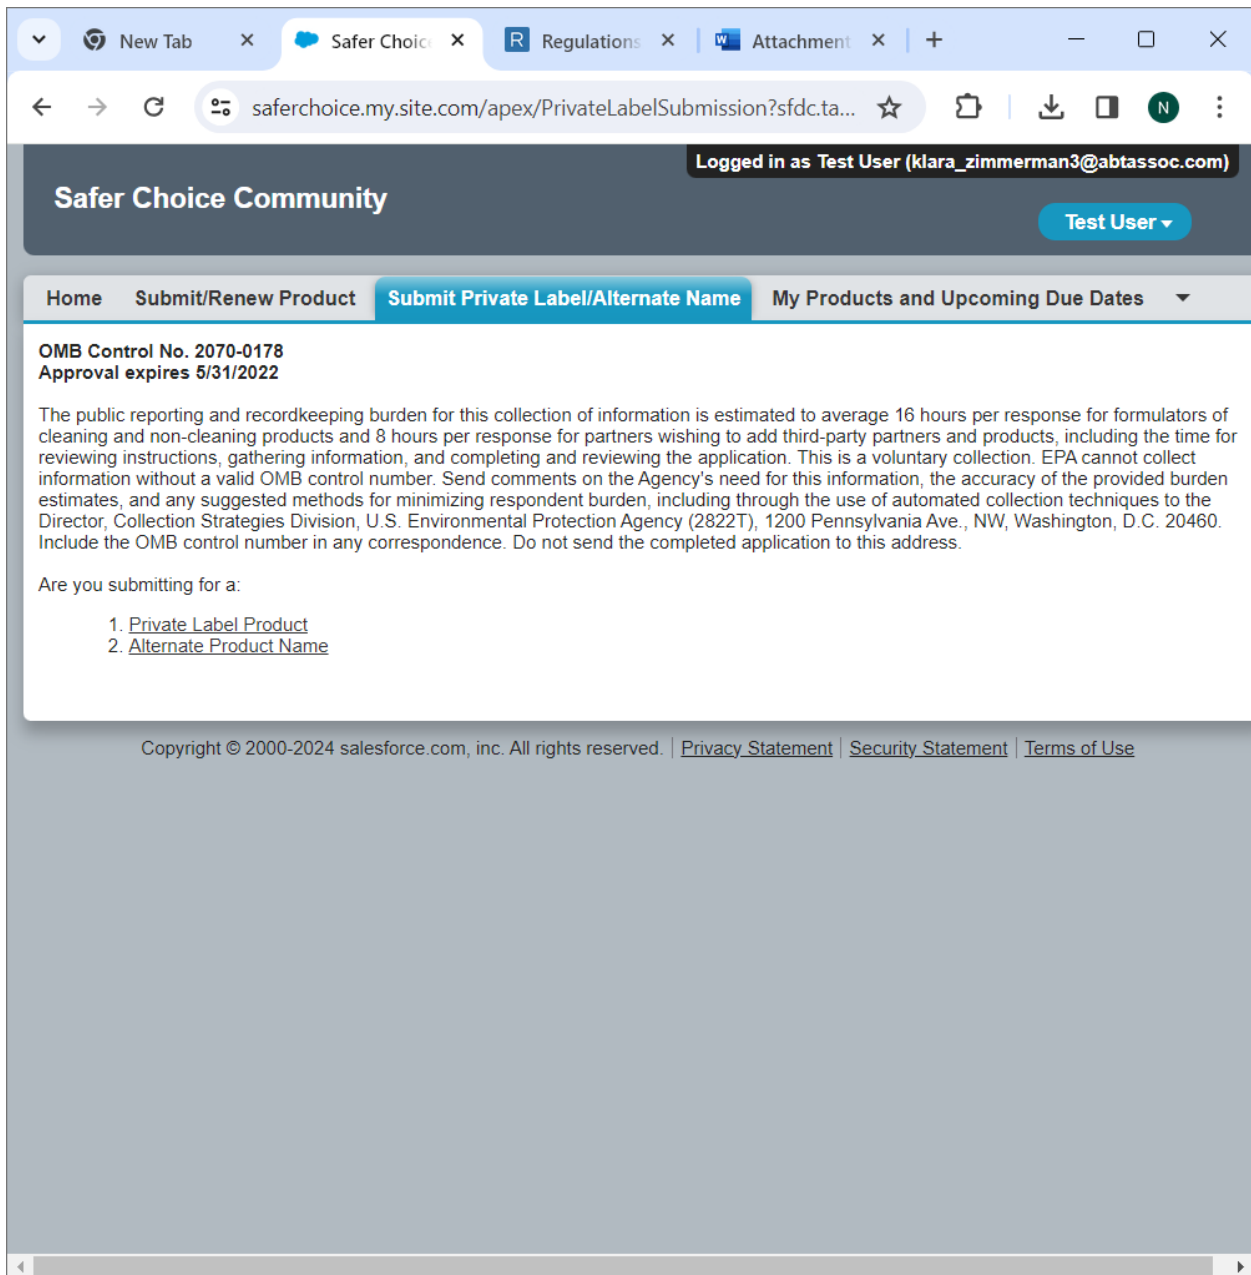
New Tab ×
Safer Choic ×
R Regulations ×
Attachment ×
+

saferchoice.my.site.com/apex/PrivateLabelSubmission?sfdc.ta...

N

Logged in as Test User (klara_zimmerman3@abtassoc.com)

Safer Choice Community

Test User ▾

Home | Submit/Renew Product | Submit Private Label/Alternate Name | My Products and Upcoming Due Dates

OMB Control No. 2070-0178
Approval expires 5/31/2022

The public reporting and recordkeeping burden for this collection of information is estimated to average 16 hours per response for formulators of cleaning and non-cleaning products and 8 hours per response for partners wishing to add third-party partners and products, including the time for reviewing instructions, gathering information, and completing and reviewing the application. This is a voluntary collection. EPA cannot collect information without a valid OMB control number. Send comments on the Agency's need for this information, the accuracy of the provided burden estimates, and any suggested methods for minimizing respondent burden, including through the use of automated collection techniques to the Director, Collection Strategies Division, U.S. Environmental Protection Agency (2822T), 1200 Pennsylvania Ave., NW, Washington, D.C. 20460. Include the OMB control number in any correspondence. Do not send the completed application to this address.

Are you submitting for a:

1. Private Label Product
2. Alternate Product Name

Copyright © 2000-2024 salesforce.com, inc. All rights reserved. | Privacy Statement | Security Statement | Terms of Use